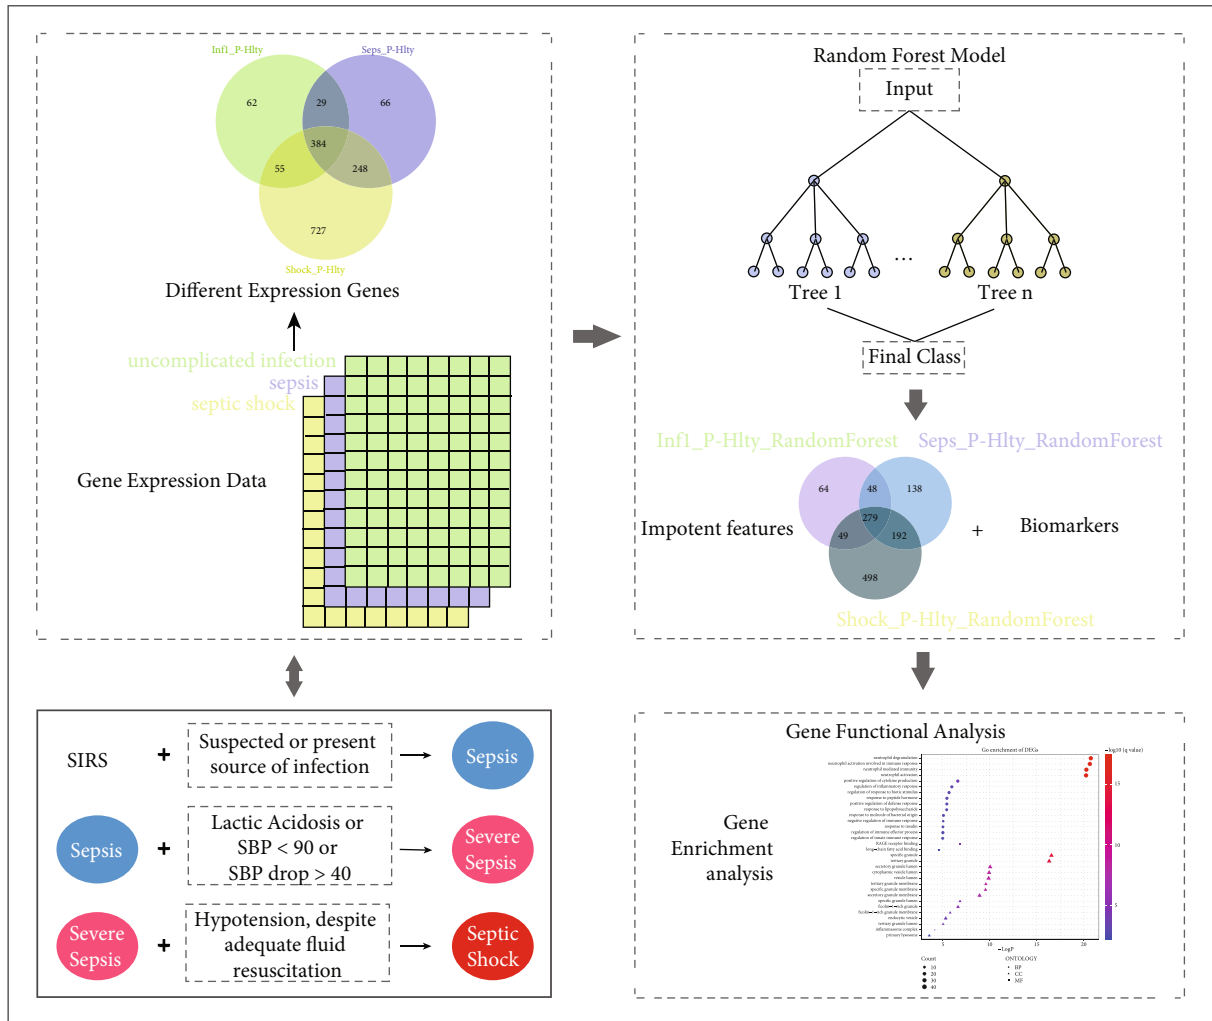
Infl_P-Hlty

Seps_P-Hlty

62

29

66

384

55

248

727

Shock_P-Hlty

Different Expression Genes

uncomplicated infection

sepsis

septic shock

Gene Expression Data

Random Forest Model

Input

...

Tree 1

Tree n

Final Class

Infl_P-Hlty_RandomForest

Seps_P-Hlty_RandomForest

64

48

138

279

Impotent features

49

192

+

Biomarkers

498

Shock_P-Hlty_RandomForest

SIRS

+

Suspected or present source of infection

Sepsis

Sepsis

+

Lactic Acidosis or SBP < 90 or SBP drop > 40

Severe Sepsis

Severe Sepsis

+

Hypotension, despite adequate fluid resuscitation

Septic Shock

Gene Functional Analysis

Gene Enrichment analysis

Go enrichment of DEGs

-log10 (q value)

15

10

5

5

10

15

20

LogP

Count

ONTOLOGY

BP

CC

MF